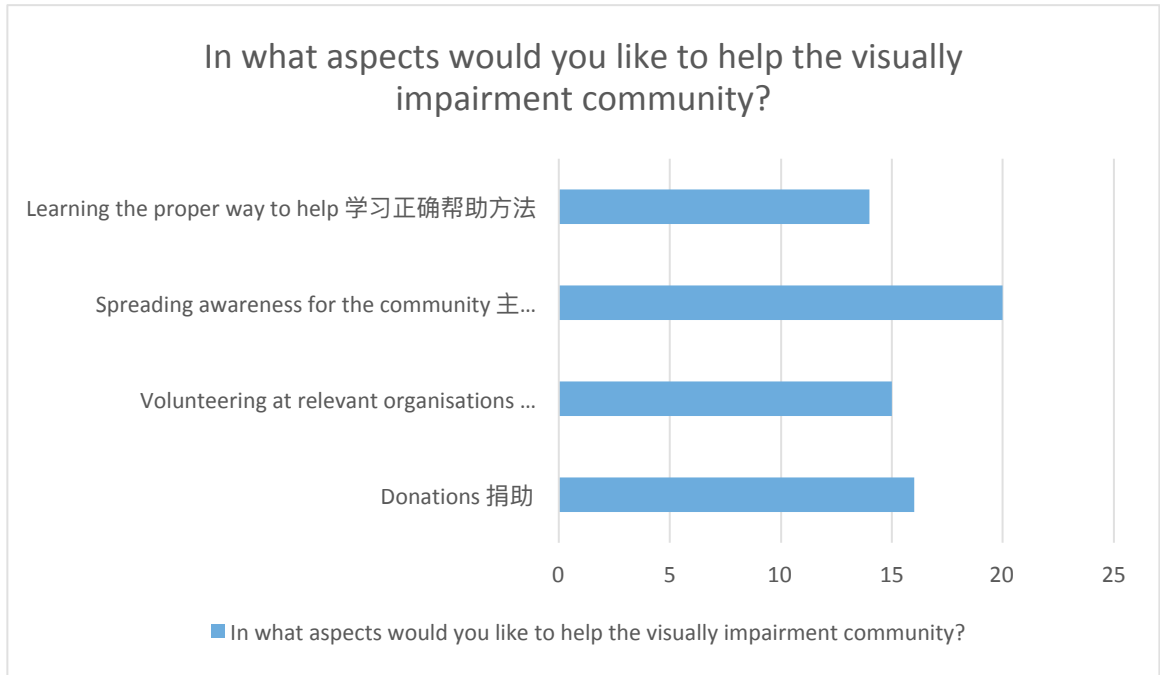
In what aspects would you like to help the visually impairment community?

Learning the proper way to help 学习正确帮助方法

Spreading awareness for the community 主...

Volunteering at relevant organisations ...

Donations 捐助

0
5
10
15
20
25

In what aspects would you like to help the visually impairment community?